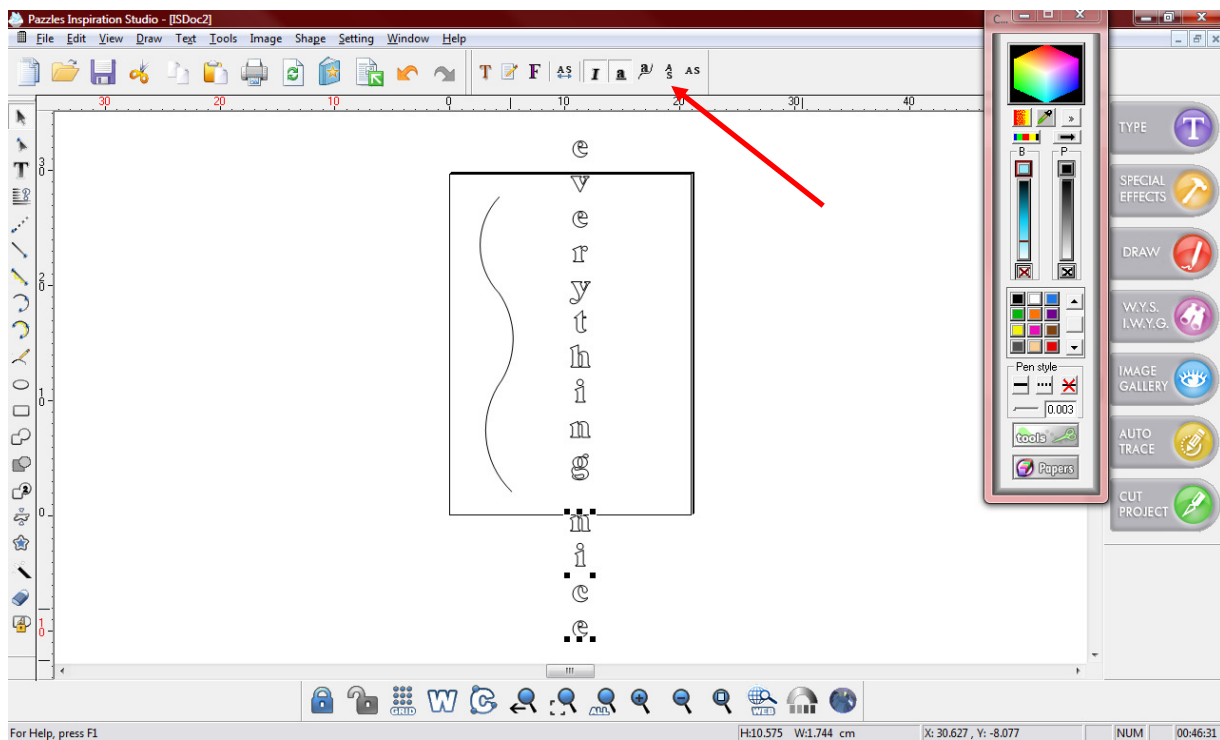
Pazzles Inspiration Studio - [ISDoc2]
File Edit View Draw Text Tools Image Shape Setting Window Help
T F AS I a a/ A S AS
30 20 10 0 10 20 30 40
3 0
2 0
1 0
0
1 0
e
v
e
r
y
t
h
i
n
g
n
i
c
e
C...
B P
Pen style
0.003
tools
Papers
TYPE
SPECIAL EFFECTS
DRAW
W.Y.S. I.W.Y.G.
IMAGE GALLERY
AUTO TRACE
CUT PROJECT
GRID W ALL WEB
For Help, press F1
H:10.575 W:1.744 cm
X: 30.627 , Y: -8.077
NUM
00:46:31